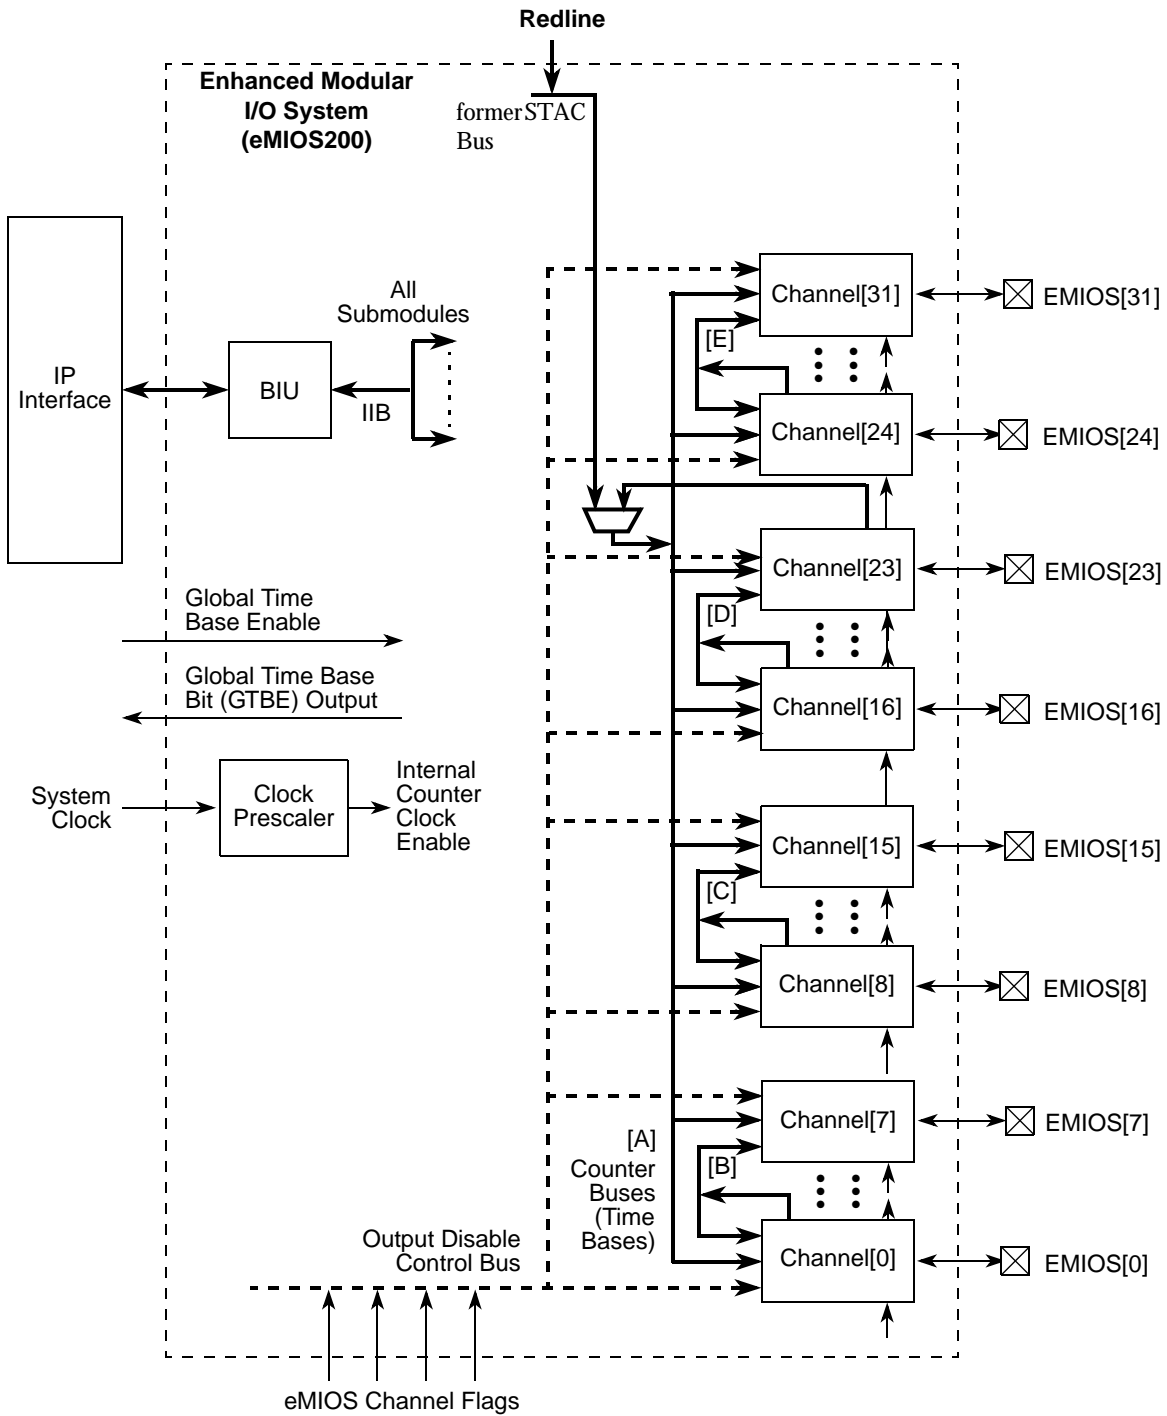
Redline

Enhanced Modular I/O System (eMIOS200)

formerSTAC Bus

IP Interface

BIU

All Submodules

IIB

Global Time Base Enable

Global Time Base Bit (GTBE) Output

System Clock

Clock Prescaler

Internal Counter Clock Enable

Channel[31]

EMIOS[31]

[E]

Channel[24]

EMIOS[24]

Channel[23]

EMIOS[23]

[D]

Channel[16]

EMIOS[16]

Channel[15]

EMIOS[15]

[C]

Channel[8]

EMIOS[8]

Channel[7]

EMIOS[7]

[A] Counter Buses (Time Bases)

[B]

Channel[0]

EMIOS[0]

Output Disable Control Bus

eMIOS Channel Flags